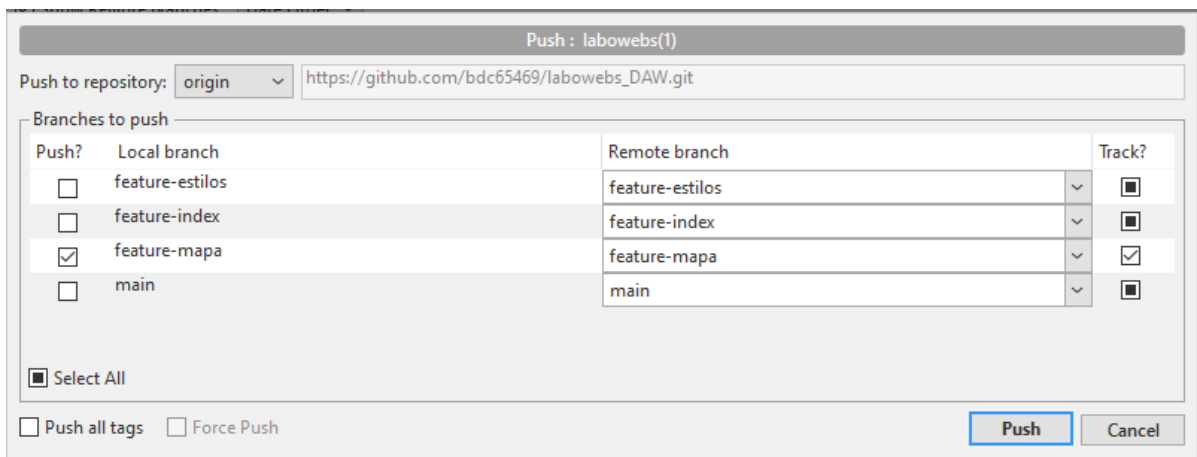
Push : labowebs(1)

Push to repository: origin https://github.com/bdc65469/labowebs_DAW.git

Branches to push

| Push? | Local branch | Remote branch | Track? |
|---|---|---|---|
| ☐ | feature-estilos | feature-estilos | ■ |
| ☐ | feature-index | feature-index | ■ |
| ☑ | feature-mapa | feature-mapa | ☑ |
| ☐ | main | main | ■ |

Select All

Push all tags Force Push

Push Cancel